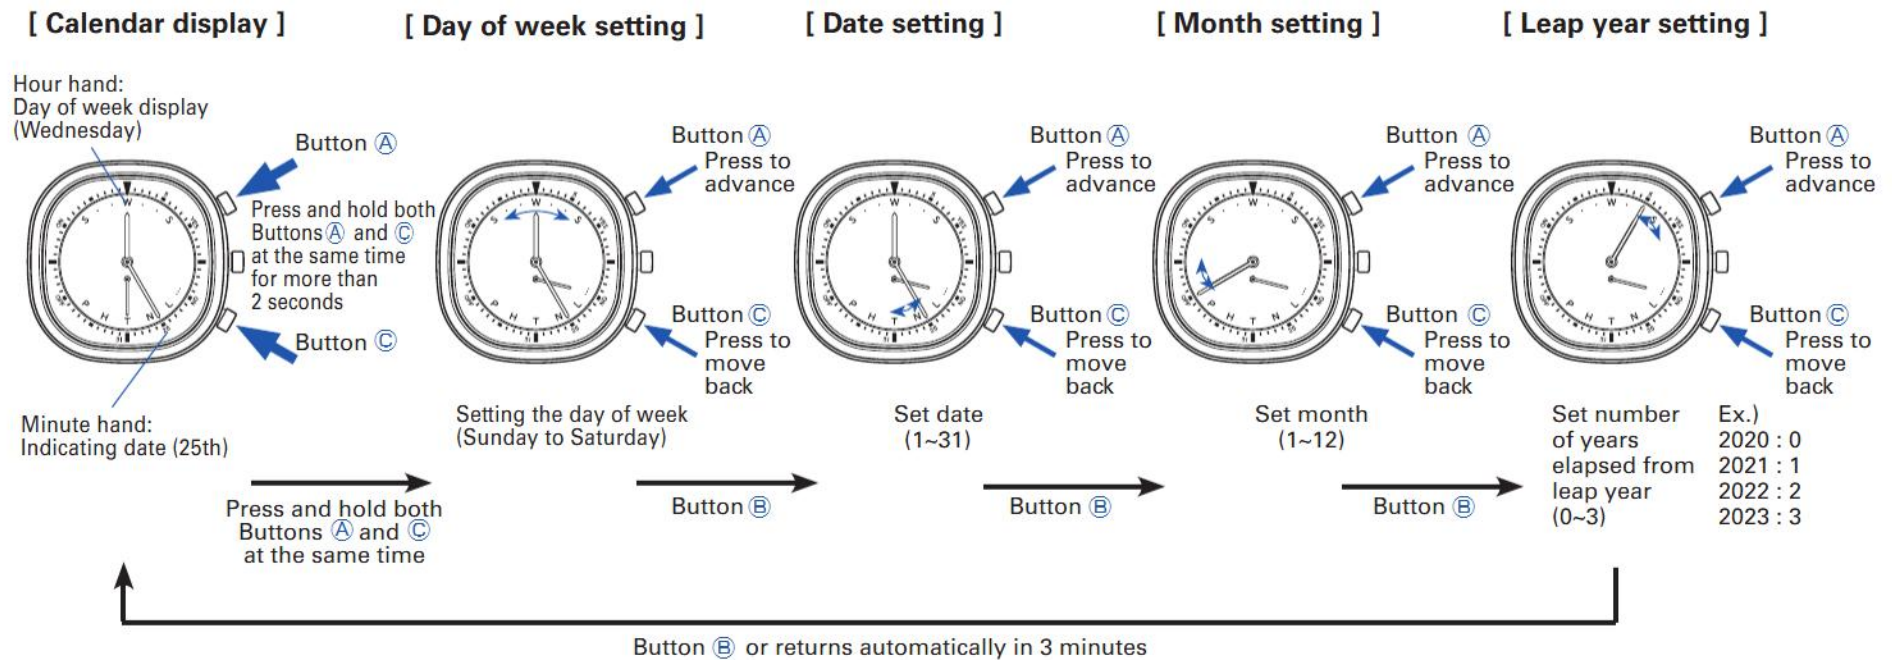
[ Calendar display ]

Hour hand:
Day of week display
(Wednesday)

Button Ⓐ

Press and hold both Buttons Ⓐ and Ⓒ at the same time for more than 2 seconds

Button Ⓒ

Minute hand:
Indicating date (25th)

Press and hold both Buttons Ⓐ and Ⓒ at the same time

[ Day of week setting ]

Button Ⓐ
Press to advance

Button Ⓒ
Press to move back

Setting the day of week
(Sunday to Saturday)

Button Ⓑ

[ Date setting ]

Button Ⓐ
Press to advance

Button Ⓒ
Press to move back

Set date
(1~31)

Button Ⓑ

[ Month setting ]

Button Ⓐ
Press to advance

Button Ⓒ
Press to move back

Set month
(1~12)

Button Ⓑ

[ Leap year setting ]

Button Ⓐ
Press to advance

Button Ⓒ
Press to move back

Set number of years elapsed from leap year
(0~3)

Ex.)
2020 : 0
2021 : 1
2022 : 2
2023 : 3

Button Ⓑ or returns automatically in 3 minutes